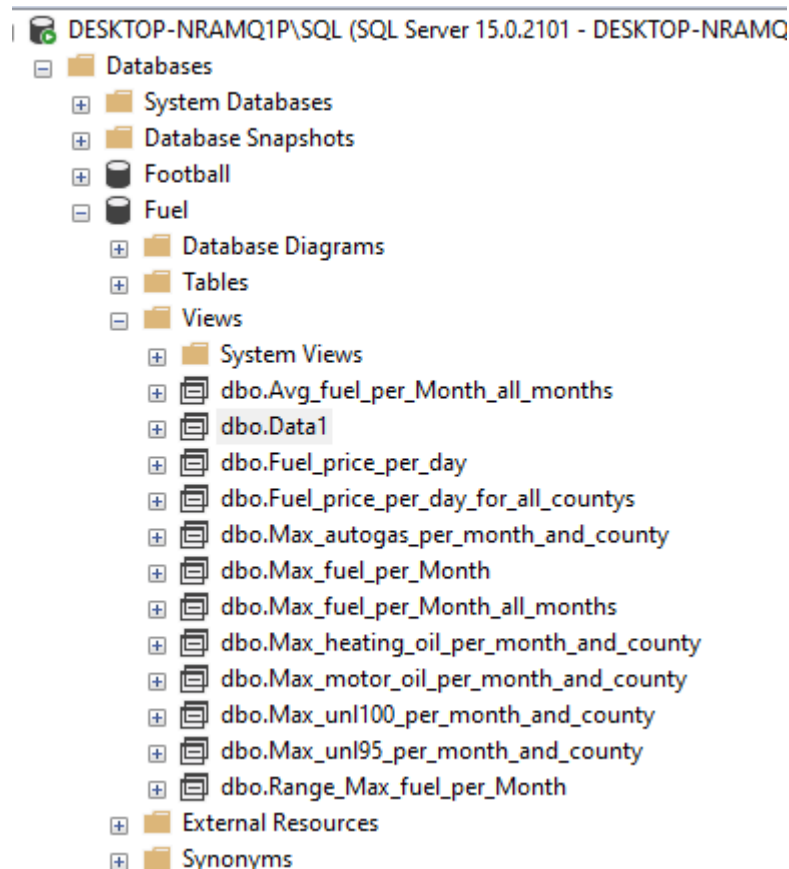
DESKTOP-NRAMQ1P\SQL (SQL Server 15.0.2101 - DESKTOP-NRAMQ
Databases
System Databases
Database Snapshots
Football
Fuel
Database Diagrams
Tables
Views
System Views
dbo.Avg_fuel_per_Month_all_months
dbo.Data1
dbo.Fuel_price_per_day
dbo.Fuel_price_per_day_for_all_countys
dbo.Max_autogas_per_month_and_county
dbo.Max_fuel_per_Month
dbo.Max_fuel_per_Month_all_months
dbo.Max_heating_oil_per_month_and_county
dbo.Max_motor_oil_per_month_and_county
dbo.Max_unl100_per_month_and_county
dbo.Max_unl95_per_month_and_county
dbo.Range_Max_fuel_per_Month
External Resources
Synonyms